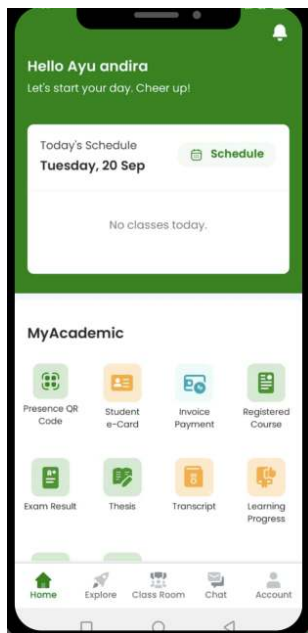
Hello Ayu andira
Let's start your day. Cheer up!

Today's Schedule
Tuesday, 20 Sep
Schedule

No classes today.

MyAcademic

Presence QR Code
Student e-Card
Invoice Payment
Registered Course
Exam Result
Thesis
Transcript
Learning Progress

Home
Explore
Class Room
Chat
Account